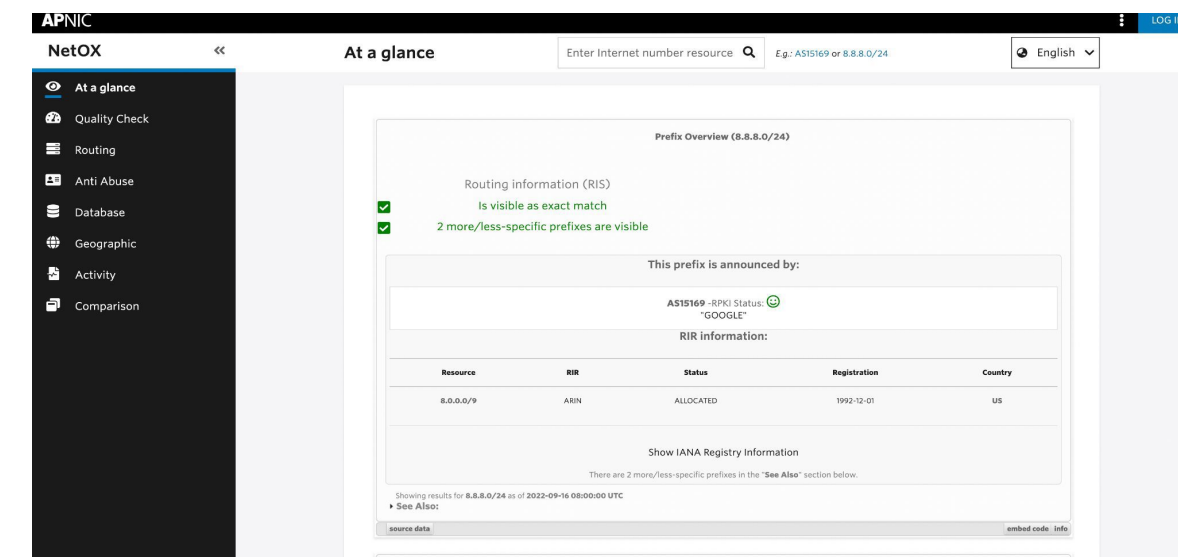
APNIC
LOG I

NetOX «

At a glance
Quality Check
Routing
Anti Abuse
Database
Geographic
Activity
Comparison

At a glance
Enter Internet number resource
E.g.: AS15169 or 8.8.8.0/24
English

Prefix Overview (8.8.8.0/24)

Routing information (RIS)
Is visible as exact match
2 more/less-specific prefixes are visible

This prefix is announced by:

AS15169 -RPKI Status:
"GOOGLE"

RIR information:

| Resource | RIR | Status | Registration | Country |
|---|---|---|---|---|
| 8.0.0.0/9 | ARIN | ALLOCATED | 1992-12-01 | US |

Show IANA Registry Information

There are 2 more/less-specific prefixes in the "See Also" section below.

Showing results for 8.8.8.0/24 as of 2022-09-16 08:00:00 UTC
See Also:

source data
embed code info